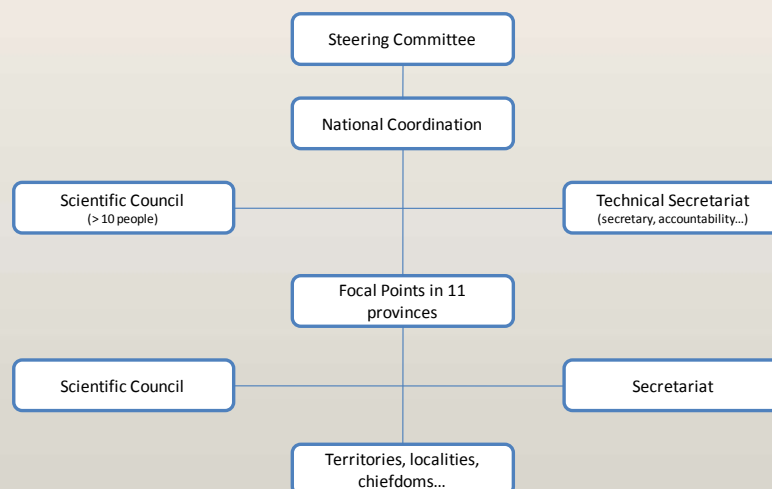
Steering Committee

National Coordination

Scientific Council
(> 10 people)

Technical Secretariat
(secretary, accountability…)

Focal Points in 11 provinces

Scientific Council

Secretariat

Territories, localities, chiefdoms…